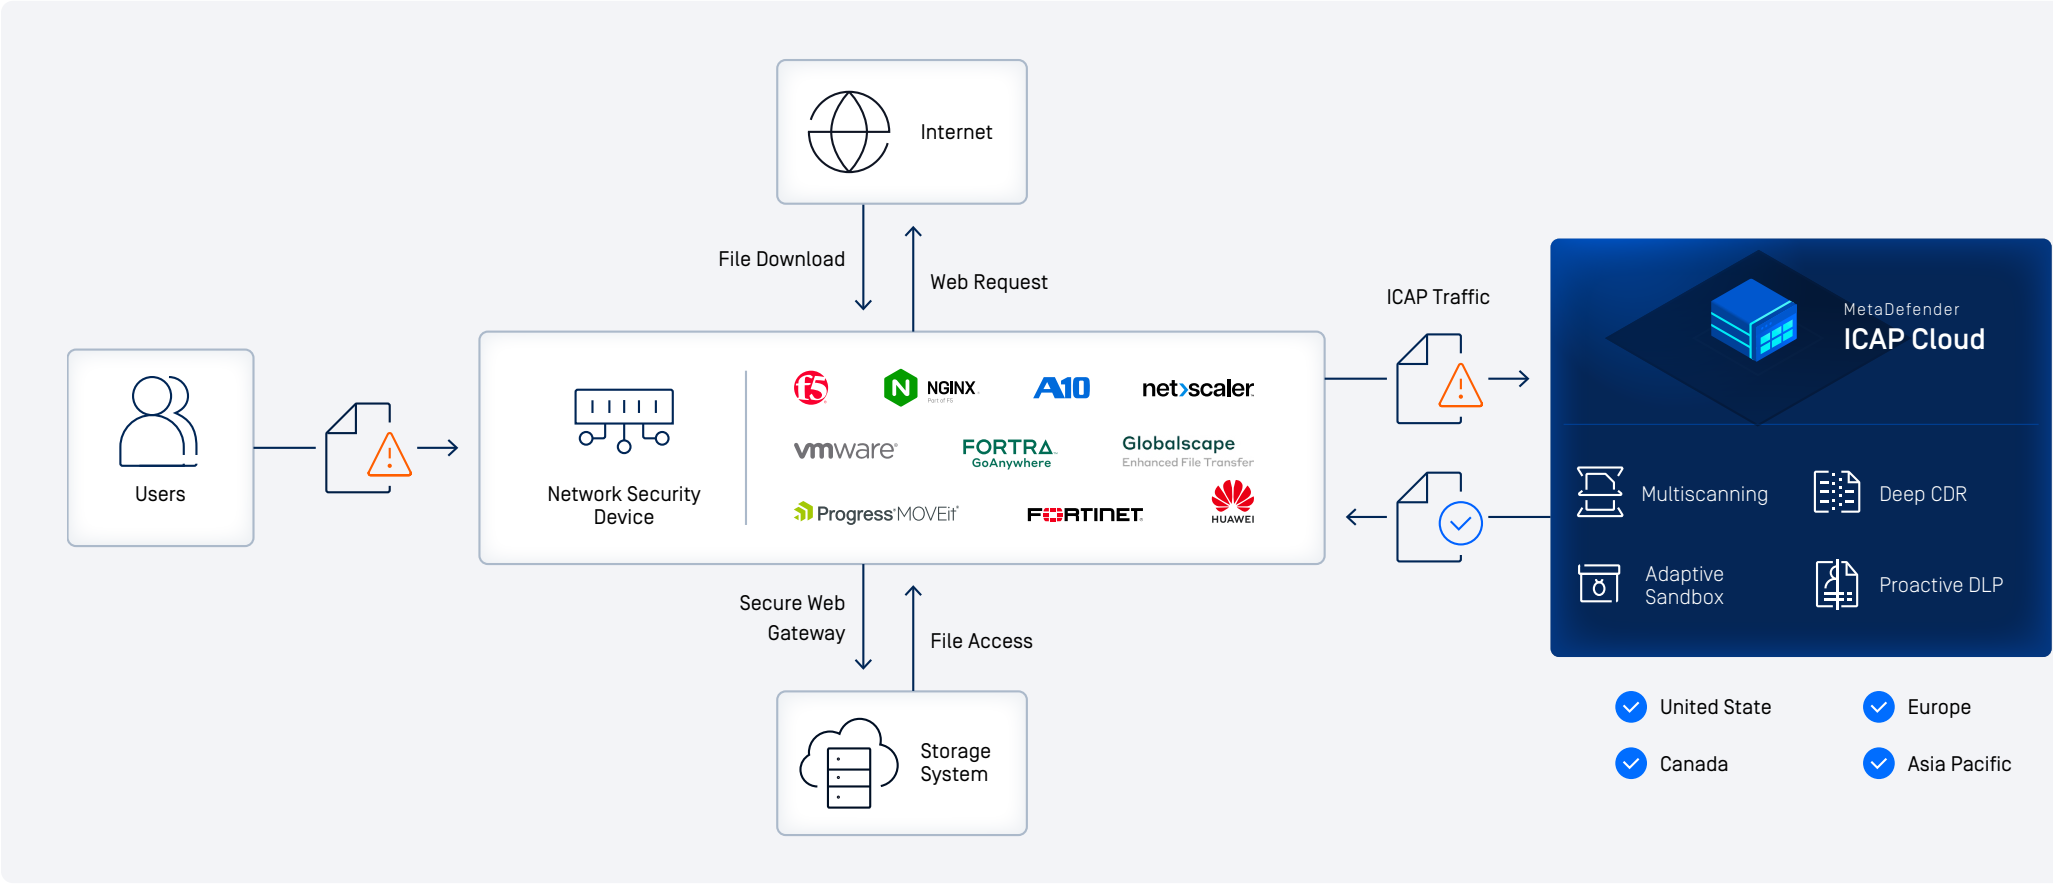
Internet

File Download

Web Request

Users

Network Security Device

f5

NGINX

Part of F5

A10

netscaler

vmware

FORTRA GoAnywhere

Globalscape Enhanced File Transfer

Progress MOVEit

FORTINET

HUAWEI

Secure Web Gateway

File Access

Storage System

ICAP Traffic

MetaDefender
ICAP Cloud

Multiscanning

Deep CDR

Adaptive Sandbox

Proactive DLP

United State

Europe

Canada

Asia Pacific